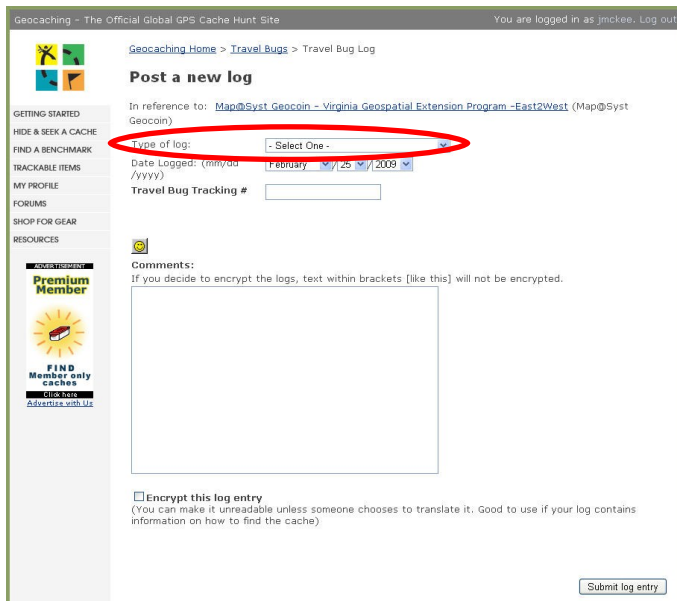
Geocaching - The Official Global GPS Cache Hunt Site

You are logged in as jmckee. Log out

GETTING STARTED
HIDE & SEEK A CACHE
FIND A BENCHMARK
TRACKABLE ITEMS
MY PROFILE
FORUMS
SHOP FOR GEAR
RESOURCES

ADVERTISEMENT
Premium Member
FIND Member only caches
Click here
Advertise with Us

Geocaching Home > Travel Bugs > Travel Bug Log

Post a new log

In reference to: Map@Syst Geocoin - Virginia Geospatial Extension Program -East2West (Map@Syst Geocoin)

Type of log: - Select One -

Date Logged: (mm/dd /yyyy) February / 25 / 2009

Travel Bug Tracking #

Comments:
If you decide to encrypt the logs, text within brackets [like this] will not be encrypted.

Encrypt this log entry
(You can make it unreadable unless someone chooses to translate it. Good to use if your log contains information on how to find the cache)

Submit log entry